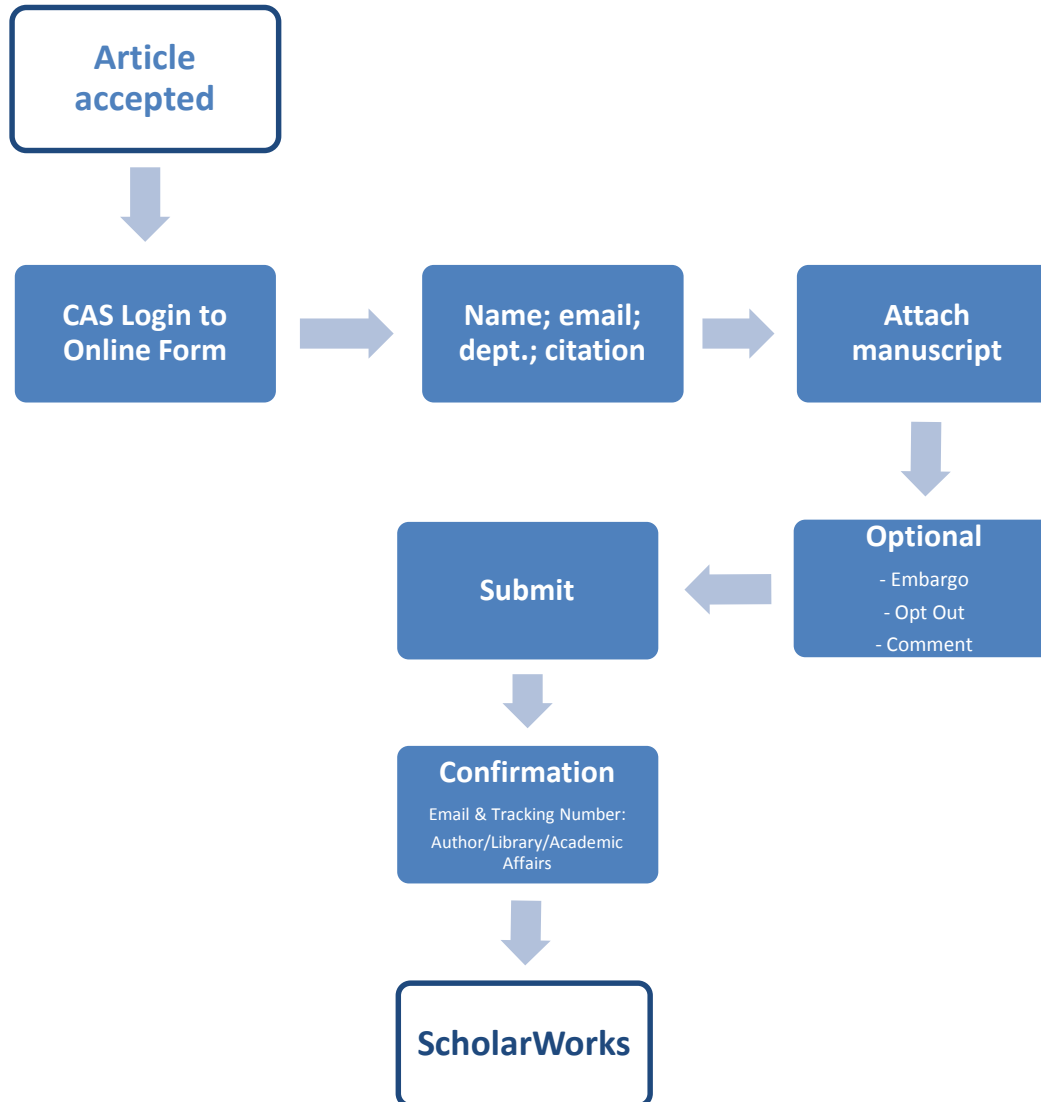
Article accepted

CAS Login to Online Form

Name; email; dept.; citation

Attach manuscript

Optional
- Embargo
- Opt Out
- Comment

Submit

Confirmation
Email & Tracking Number: Author/Library/Academic Affairs

ScholarWorks